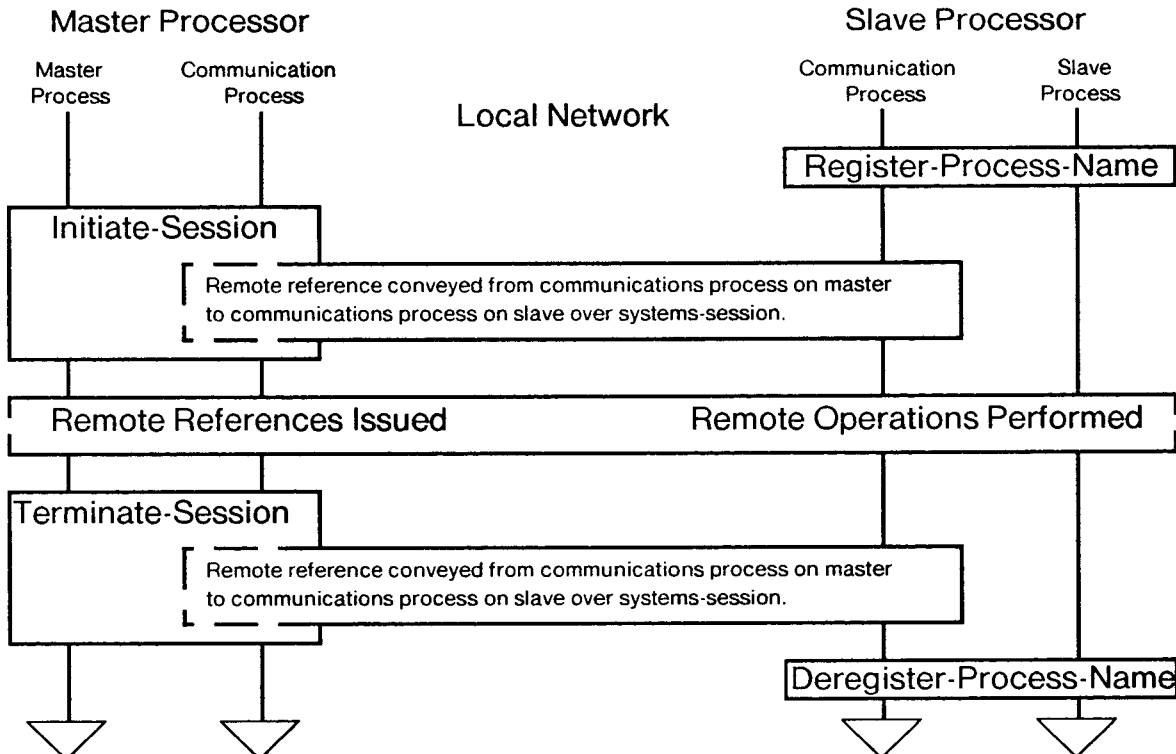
Master Processor

Slave Processor

Master Process

Communication Process

Local Network

Communication Process

Slave Process

Register-Process-Name

Initiate-Session

Remote reference conveyed from communications process on master to communications process on slave over systems-session.

Remote References Issued

Remote Operations Performed

Terminate-Session

Remote reference conveyed from communications process on master to communications process on slave over systems-session.

Deregister-Process-Name